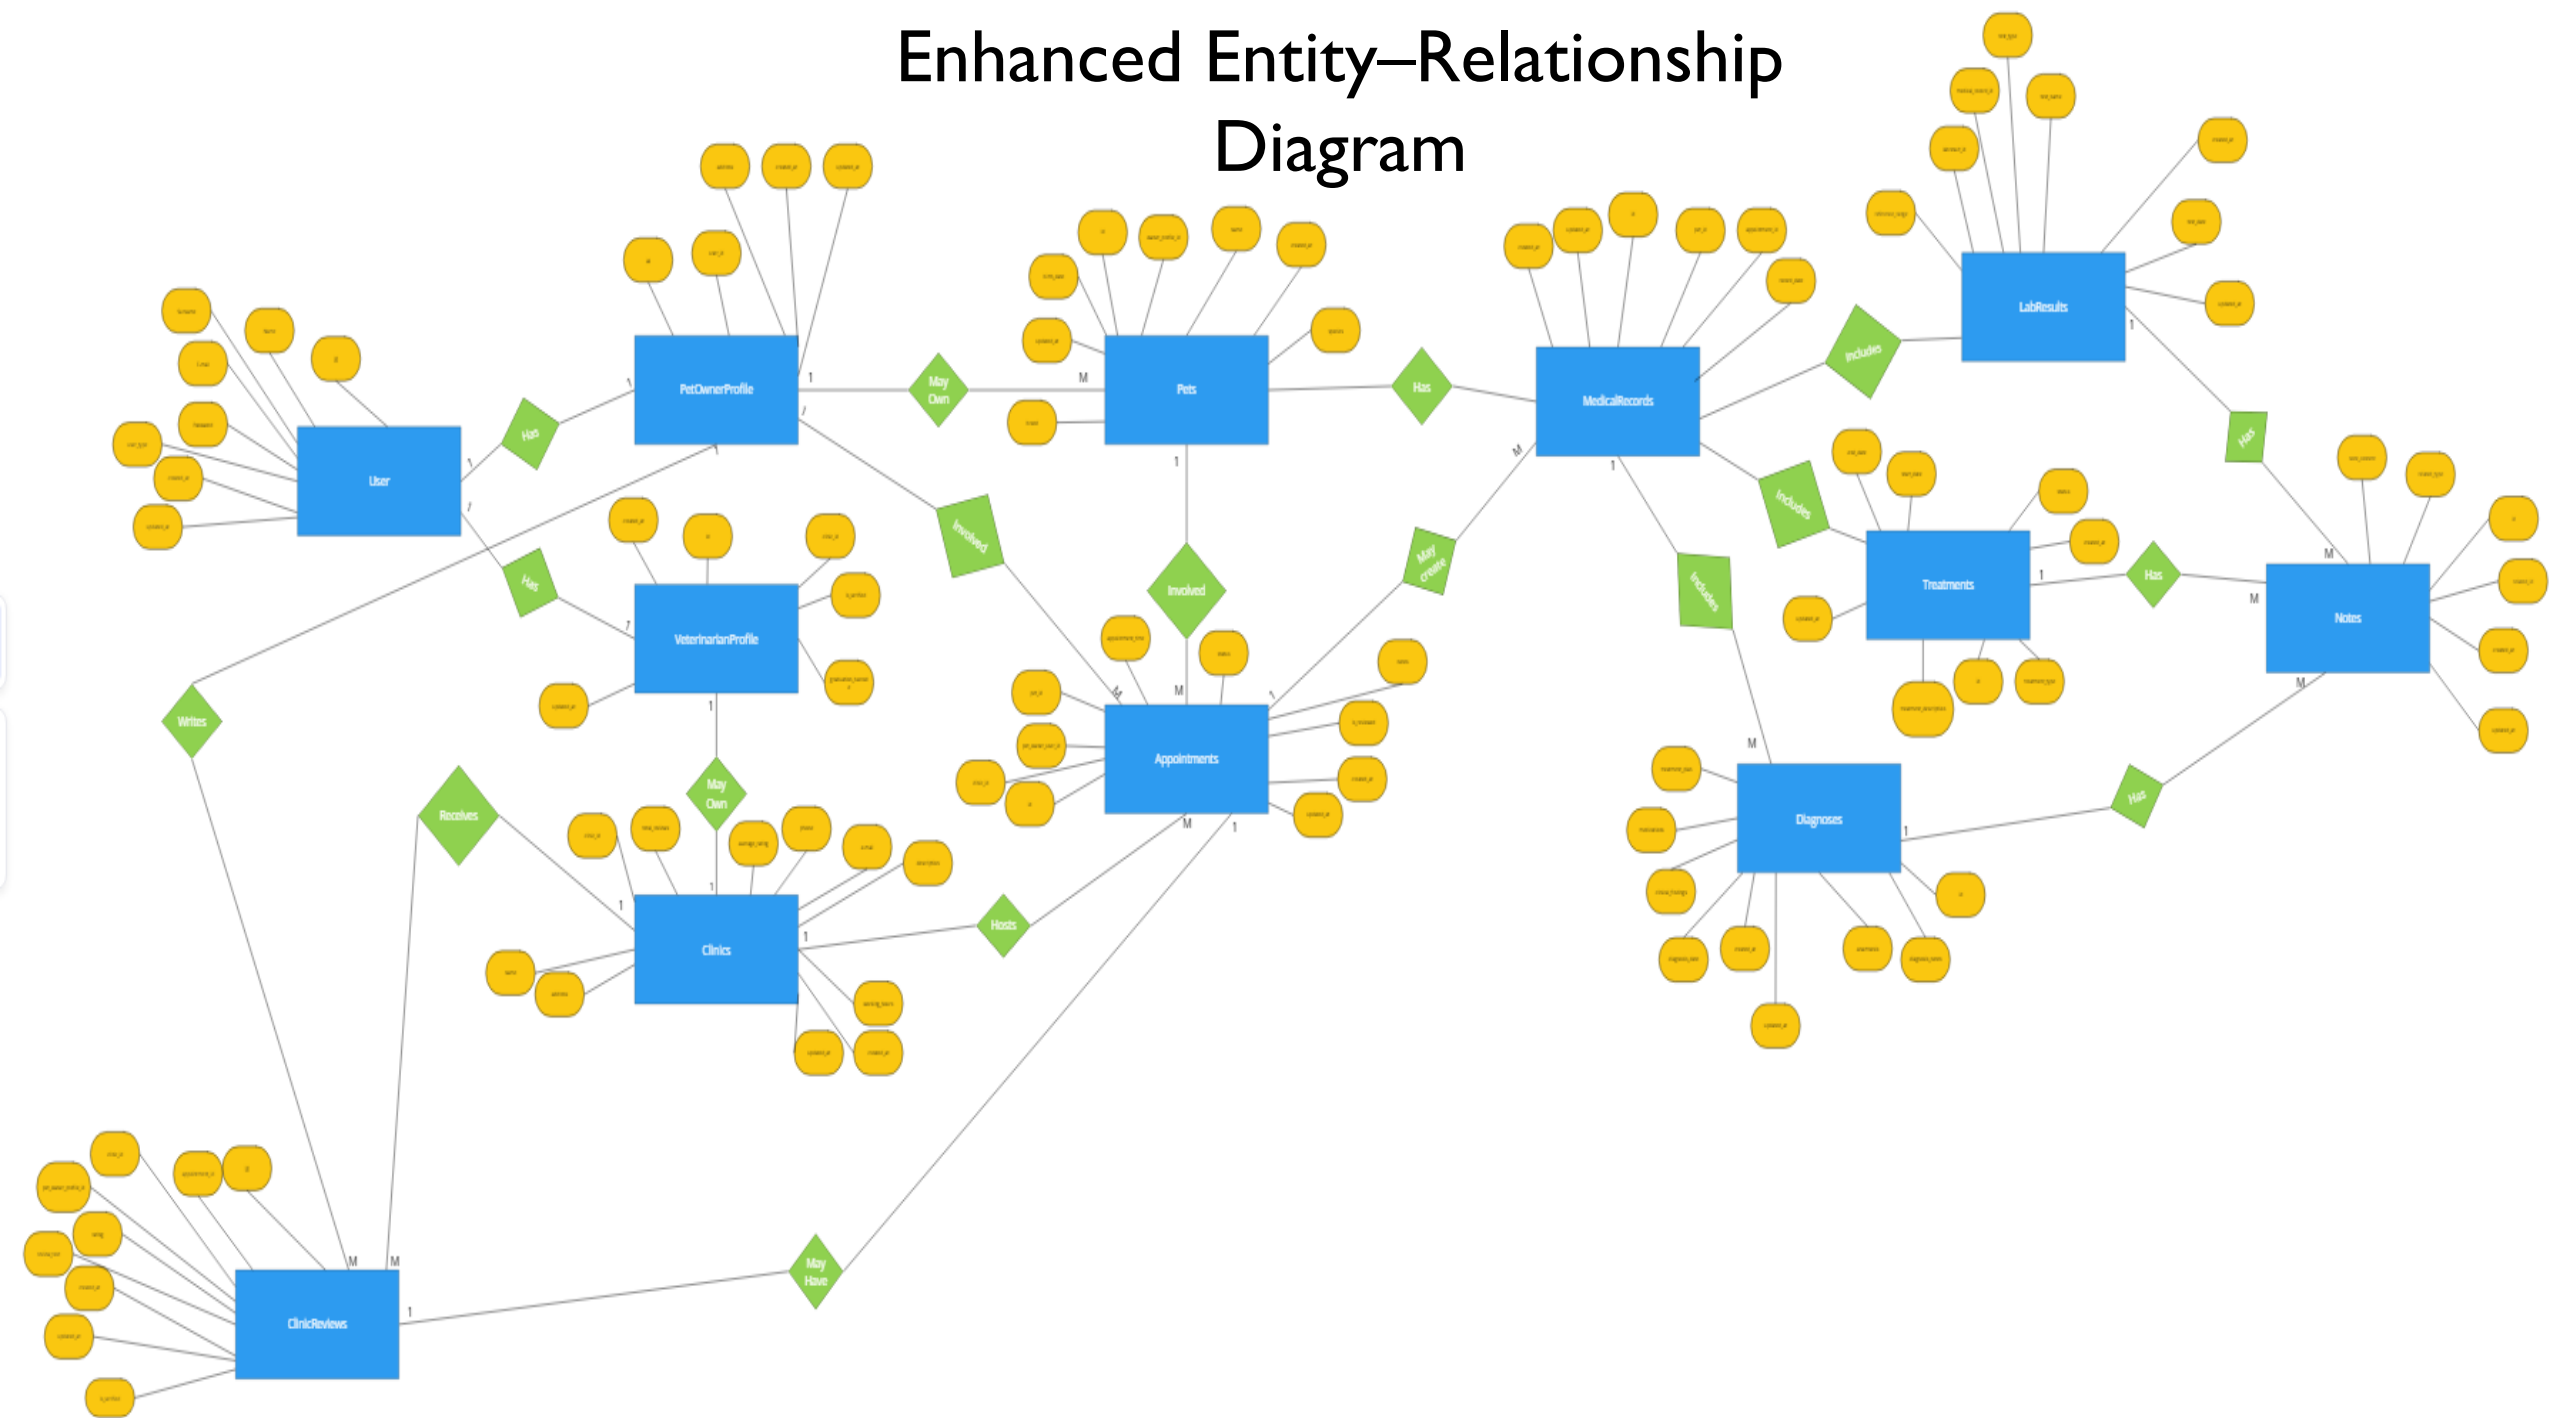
Enhanced Entity–Relationship Diagram

User

PetOwnerProfile

Pets

MedicalRecords

LabResults

VeterinarianProfile

Appointments

Treatments

Notes

Diagnoses

Clinics

ClinicReviews

Has

Has

May Own

Has

Includes

Has

Involved

Involved

May create

Includes

Includes

Has

Has

Writes

May Own

Receives

Hosts

May Have

1

1

1

M

1

M

1

1

M

1

M

M

1

1

M

1

M

M

M

1

1

1

1

M

1

M

M

1

M

1

1